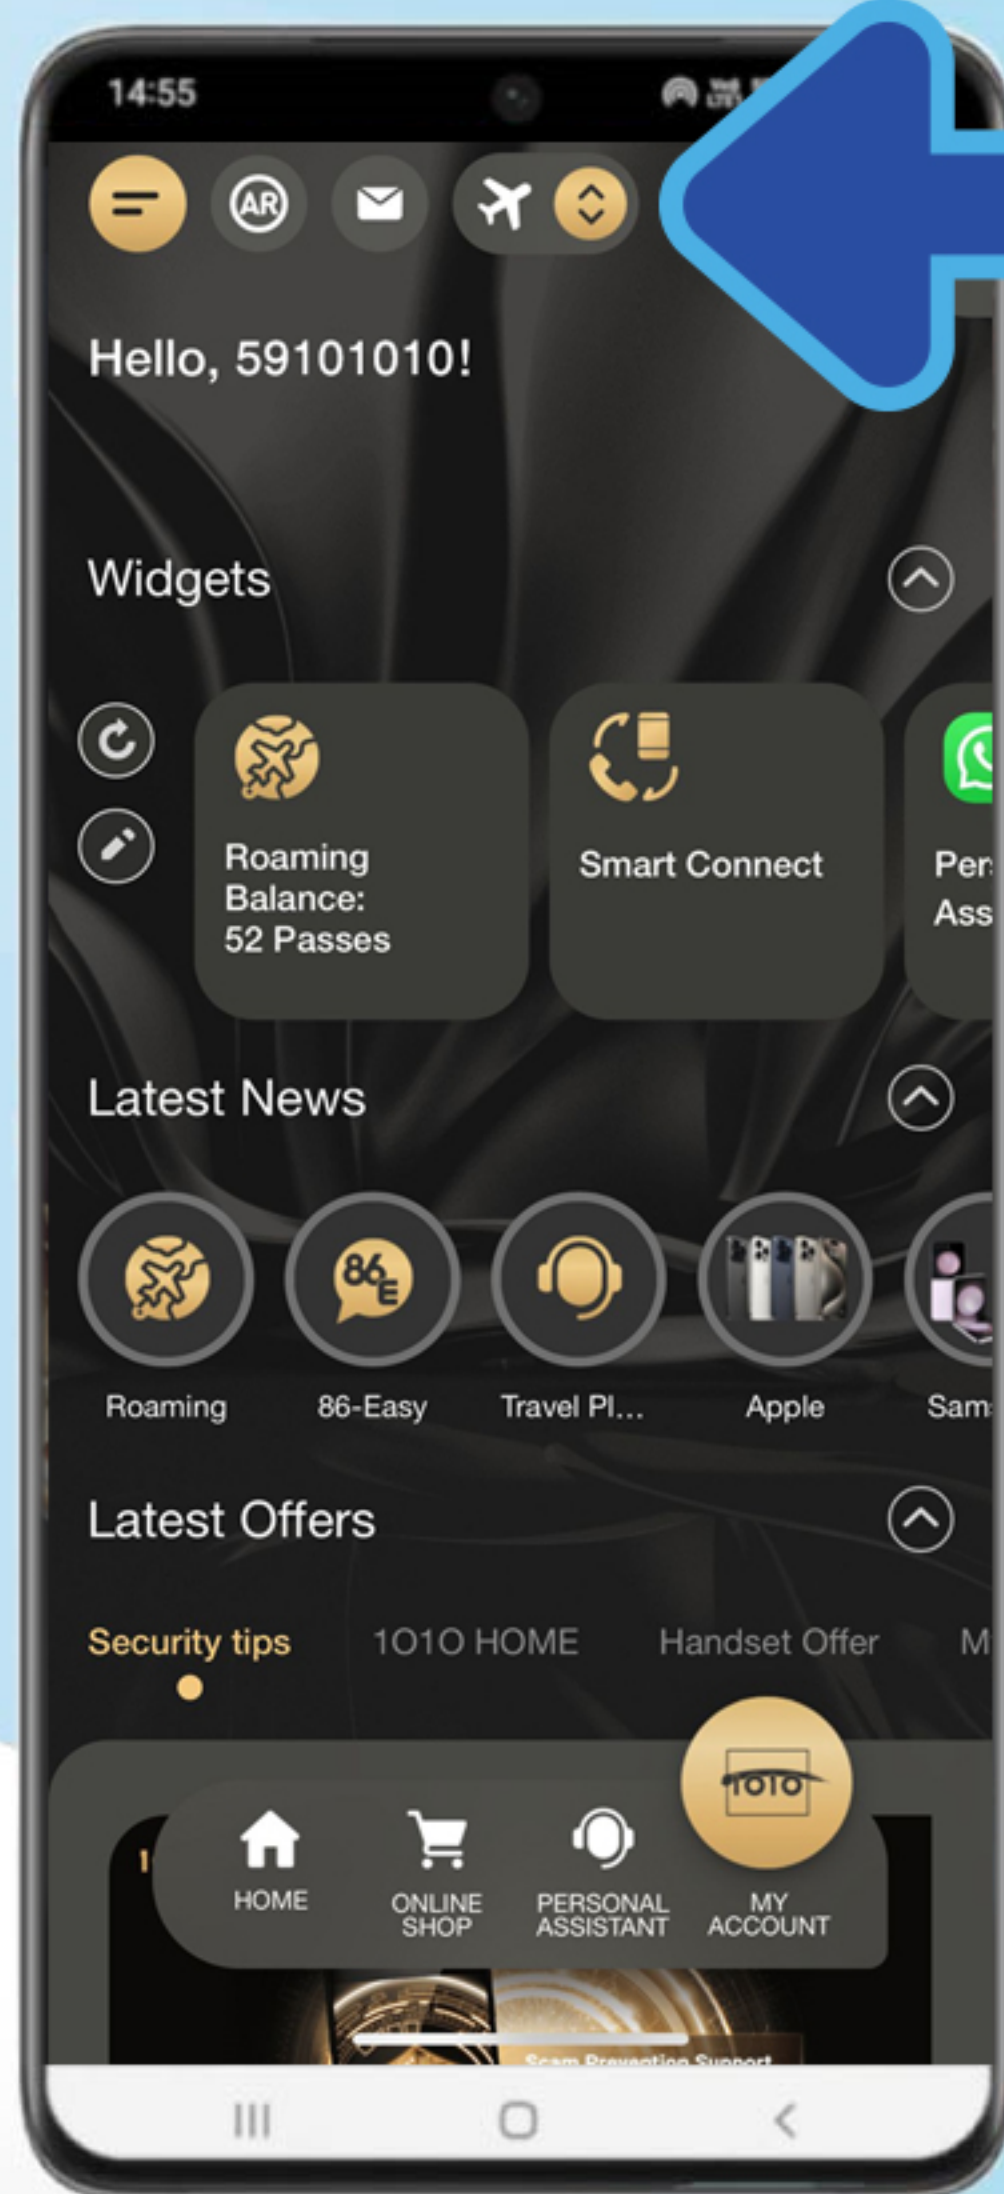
14:55

AR

Hello, 59101010!

Widgets

Roaming Balance: 52 Passes

Smart Connect

Per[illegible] Ass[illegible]

Latest News

86 E

Roaming

86-Easy

Travel Pl...

Apple

Sam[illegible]

Latest Offers

Security tips

1O1O HOME

Handset Offer

M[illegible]

1O1O

HOME

ONLINE SHOP

PERSONAL ASSISTANT

MY ACCOUNT

Scam Prevention Support